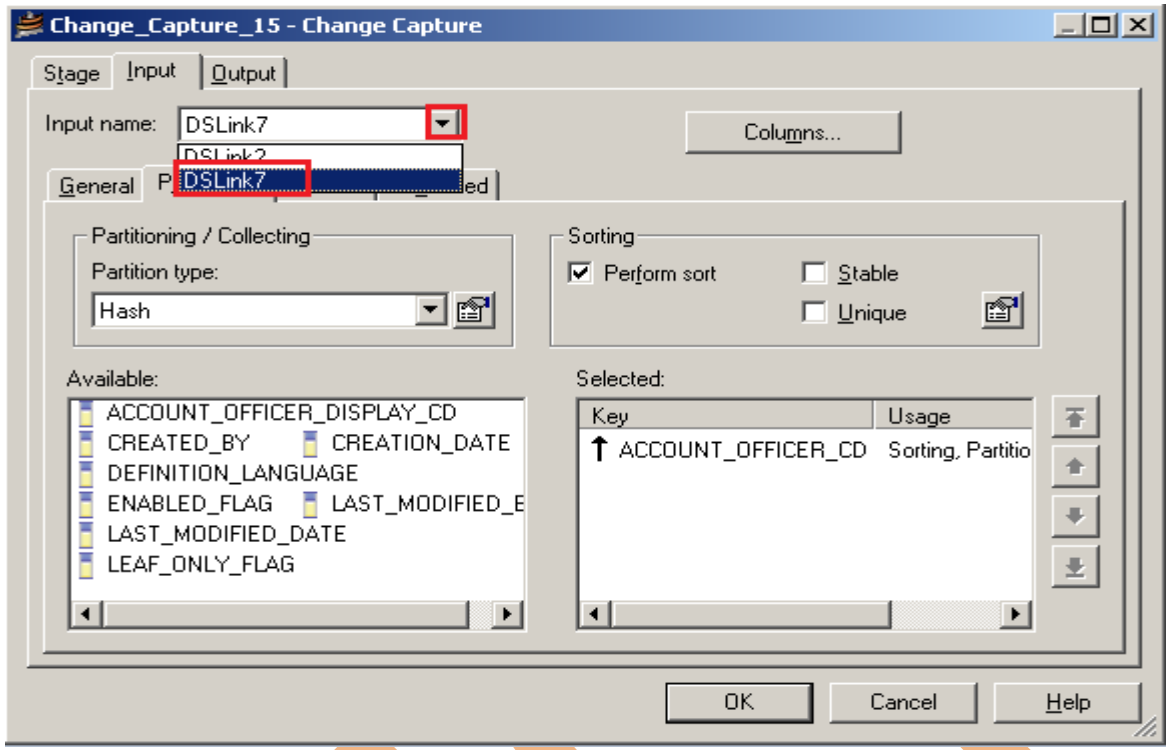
Change_Capture_15 - Change Capture

Stage Input Output

Input name: DSLink7

DSLink2
DSLink7

Columns...

General P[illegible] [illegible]ed

Partitioning / Collecting
Partition type:
Hash

Sorting
Perform sort
Stable
Unique

Available:
ACCOUNT_OFFICER_DISPLAY_CD
CREATED_BY
CREATION_DATE
DEFINITION_LANGUAGE
ENABLED_FLAG
LAST_MODIFIED_B
LAST_MODIFIED_DATE
LEAF_ONLY_FLAG

Selected:
| Key | Usage |
|---|---|
| ACCOUNT_OFFICER_CD | Sorting, Partitio |

OK Cancel Help